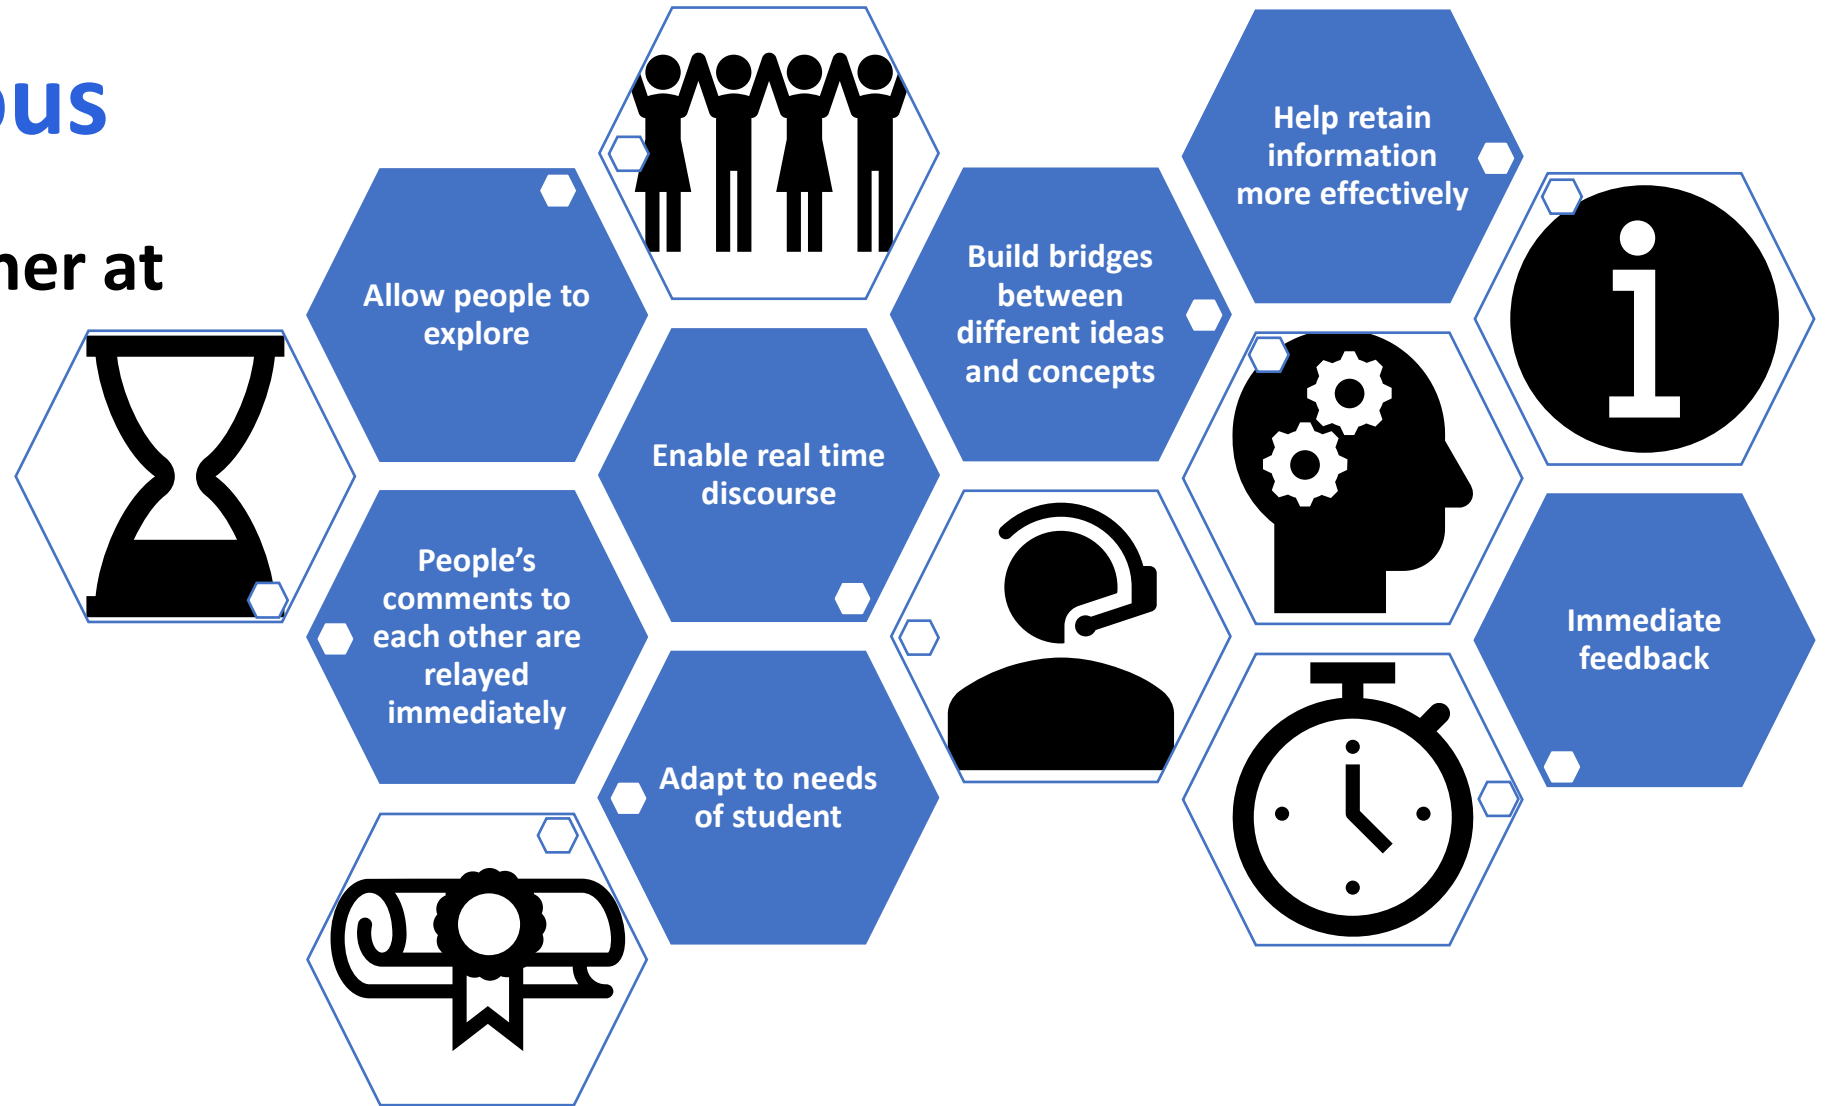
ous

ner at

Allow people to explore

People's comments to each other are relayed immediately

Enable real time discourse

Adapt to needs of student

Build bridges between different ideas and concepts

Help retain information more effectively

Immediate feedback